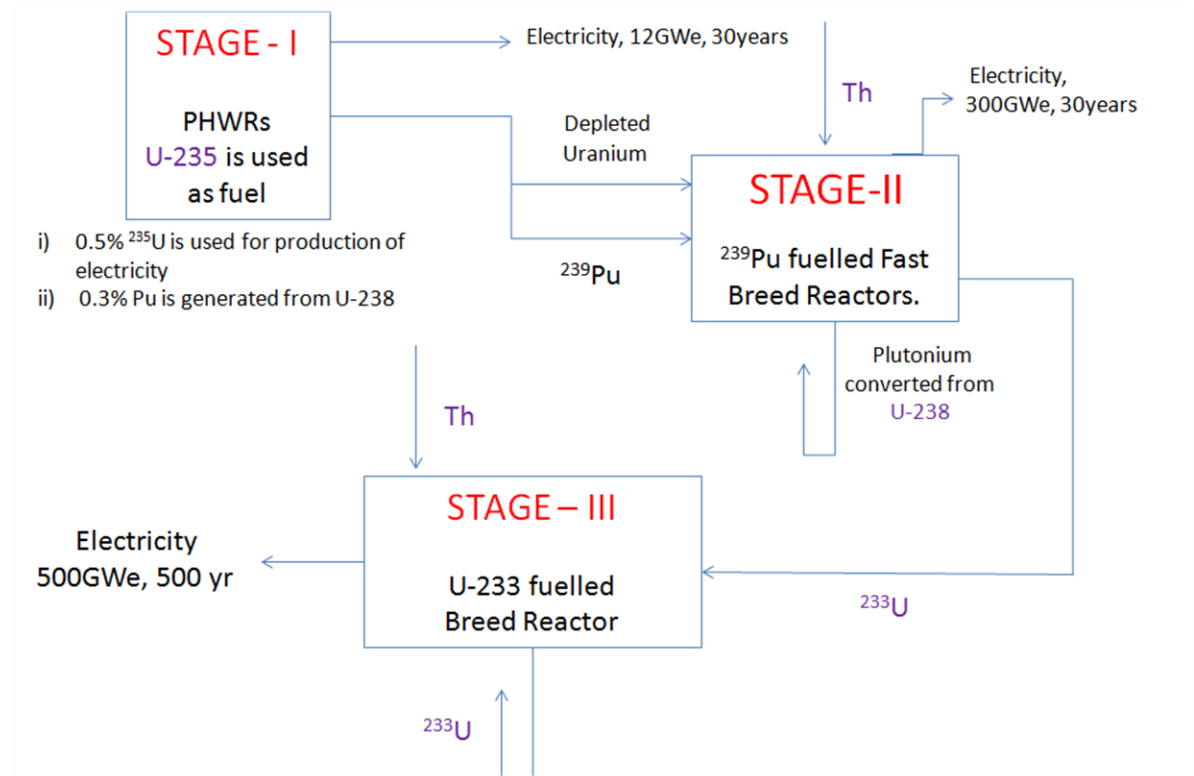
STAGE - I

PHWRs
U-235 is used as fuel

Electricity, 12GWe, 30years

Th

Electricity, 300GWe, 30years

Depleted Uranium

STAGE-II

$^{239}$Pu fuelled Fast Breed Reactors.

i) 0.5% $^{235}$U is used for production of electricity
ii) 0.3% Pu is generated from U-238

$^{239}$Pu

Plutonium converted from U-238

Th

STAGE – III

U-233 fuelled Breed Reactor

Electricity 500GWe, 500 yr

$^{233}$U

$^{233}$U